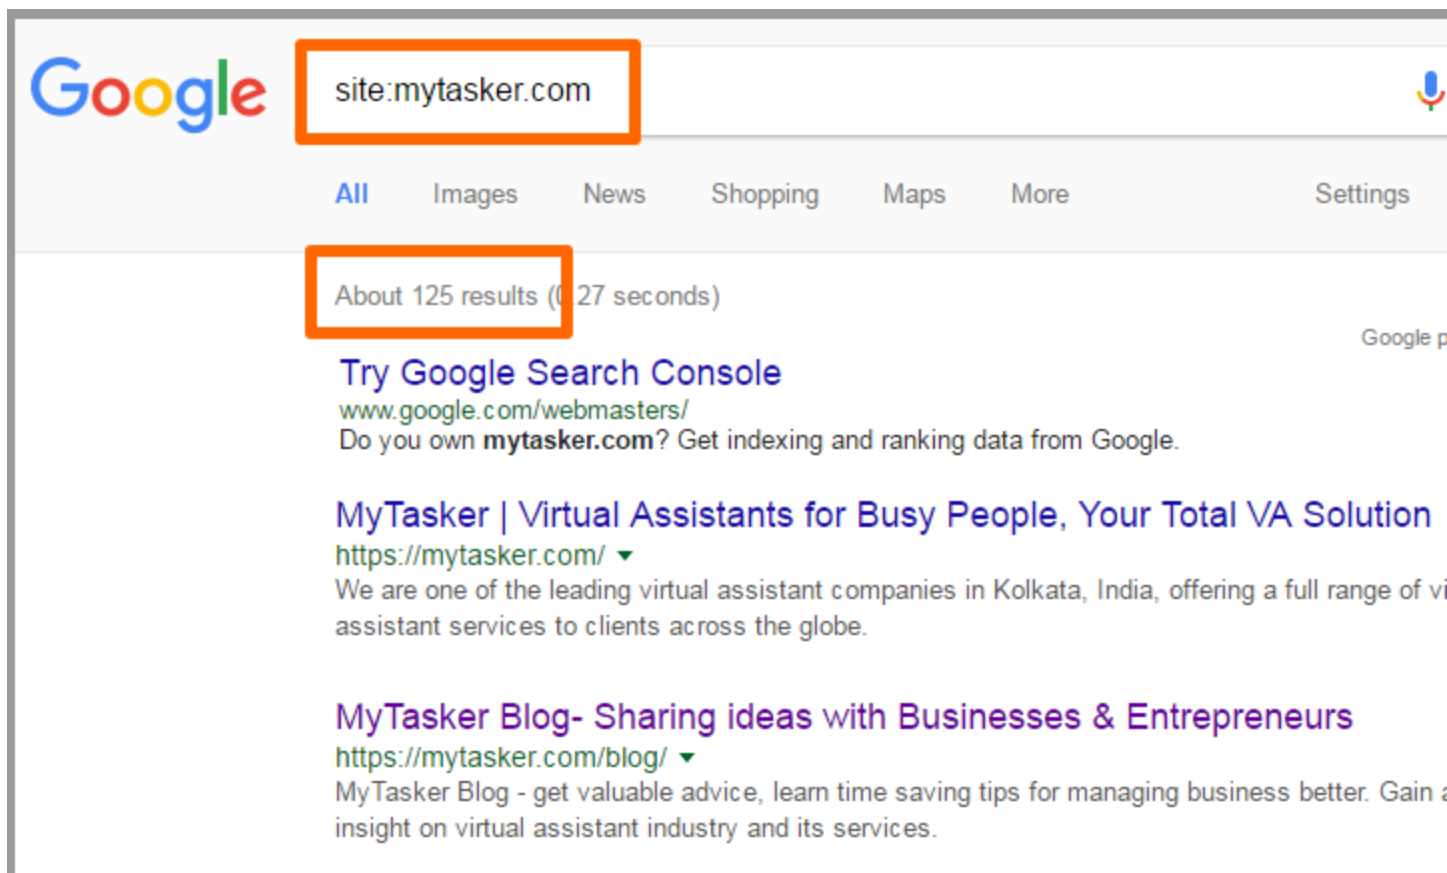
Google

site:mytasker.com

All Images News Shopping Maps More Settings

About 125 results ([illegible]27 seconds)

Google p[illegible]

Try Google Search Console
www.google.com/webmasters/
Do you own **mytasker.com**? Get indexing and ranking data from Google.

MyTasker | Virtual Assistants for Busy People, Your Total VA Solution
https://mytasker.com/
We are one of the leading virtual assistant companies in Kolkata, India, offering a full range of vi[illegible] assistant services to clients across the globe.

MyTasker Blog- Sharing ideas with Businesses & Entrepreneurs
https://mytasker.com/blog/
MyTasker Blog - get valuable advice, learn time saving tips for managing business better. Gain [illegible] insight on virtual assistant industry and its services.